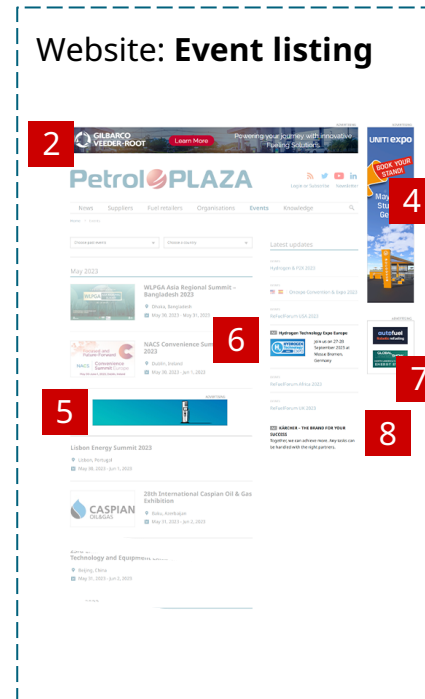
Website: **Event listing**

2

GILBARCO VEEDER-ROOT

Learn More

Powering your journey with innovative Fueling Solutions

UNITI expo

BOOK YOUR STAND!

4

PetrolPLAZA

News Suppliers Fuel retailers Organisations Events Knowledge

Latest updates

May 2023

WLPGA Asia Regional Summit – Bangladesh 2023

Dhaka, Bangladesh

May 30, 2023 - May 31, 2023

NACS Convenience Summit

Dublin, Ireland

May 30, 2023 - Jun 1, 2023

6

Hydrogen Technology Expo Europe

7

5

Lisbon Energy Summit 2023

Lisbon, Portugal

May 30, 2023 - Jun 1, 2023

KÄRCHER – THE BRAND FOR YOUR SUCCESS

8

CASPIAN OIL&GAS

28th International Caspian Oil & Gas Exhibition

Baku, Azerbaijan

May 31, 2023 - Jun 2, 2023

Technology and Equipment

Beijing, China

May 31, 2023 - Jun 2, 2023